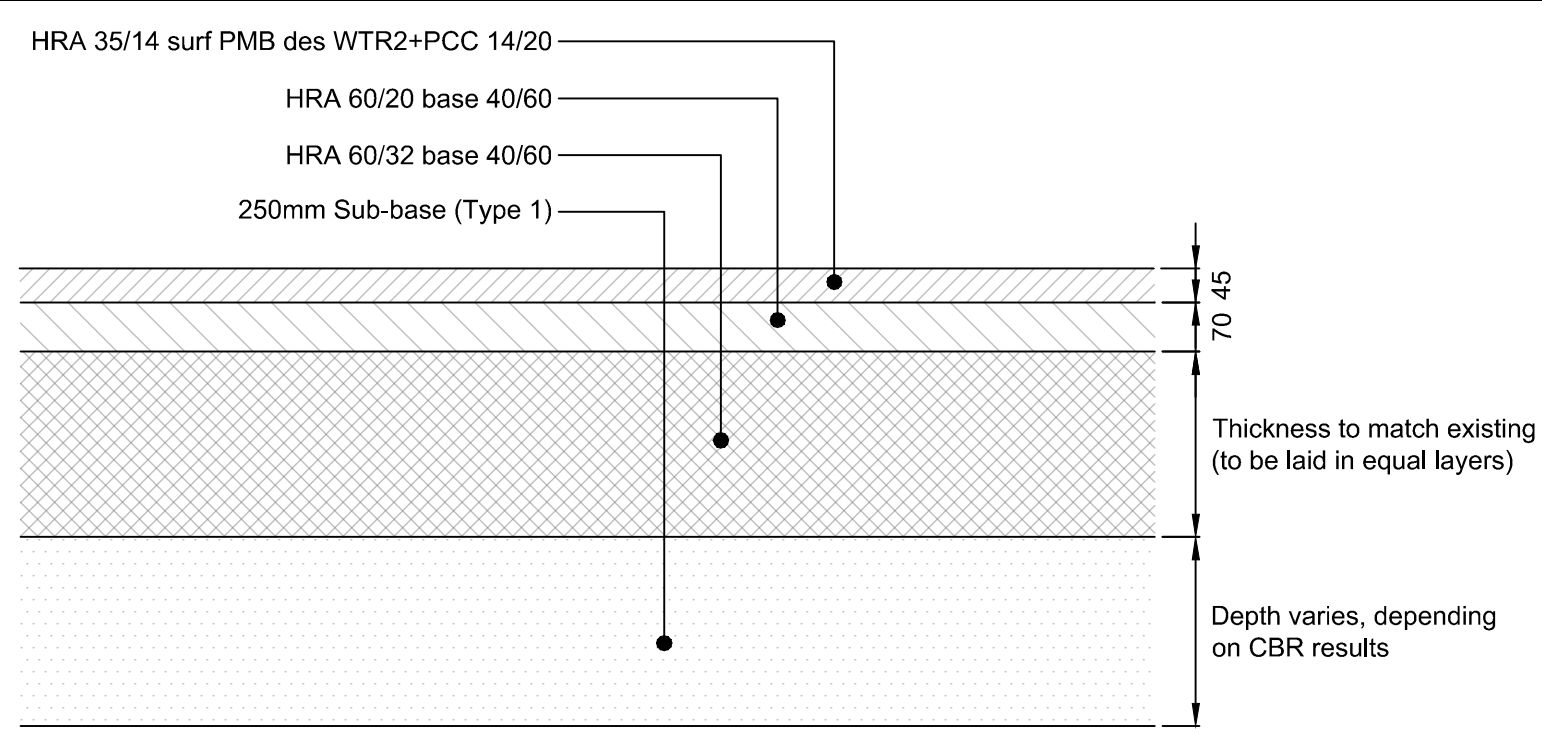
HRA 35/14 surf PMB des WTR2+PCC 14/20

HRA 60/20 base 40/60

HRA 60/32 base 40/60

250mm Sub-base (Type 1)

45

70

Thickness to match existing (to be laid in equal layers)

Depth varies, depending on CBR results